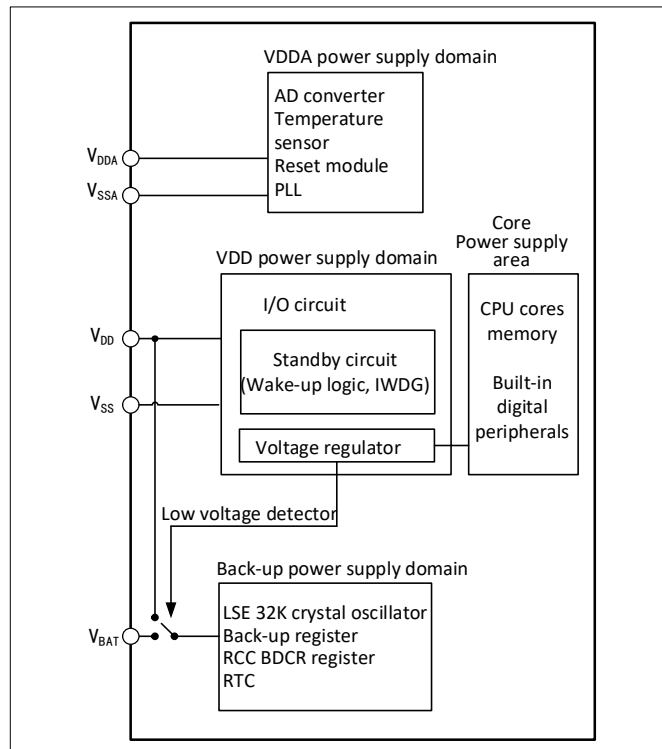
VDDA power supply domain

AD converter
Temperature sensor
Reset module
PLL

$V_{DDA}$
$V_{SSA}$

VDD power supply domain

Core
Power supply
area

I/O circuit

Standby circuit
(Wake-up logic, IWDG)

Voltage regulator

CPU cores
memory

Built-in
digital
peripherals

$V_{DD}$
$V_{SS}$

Low voltage detector

Back-up power supply domain

LSE 32K crystal oscillator
Back-up register
RCC BDCR register
RTC

$V_{BAT}$